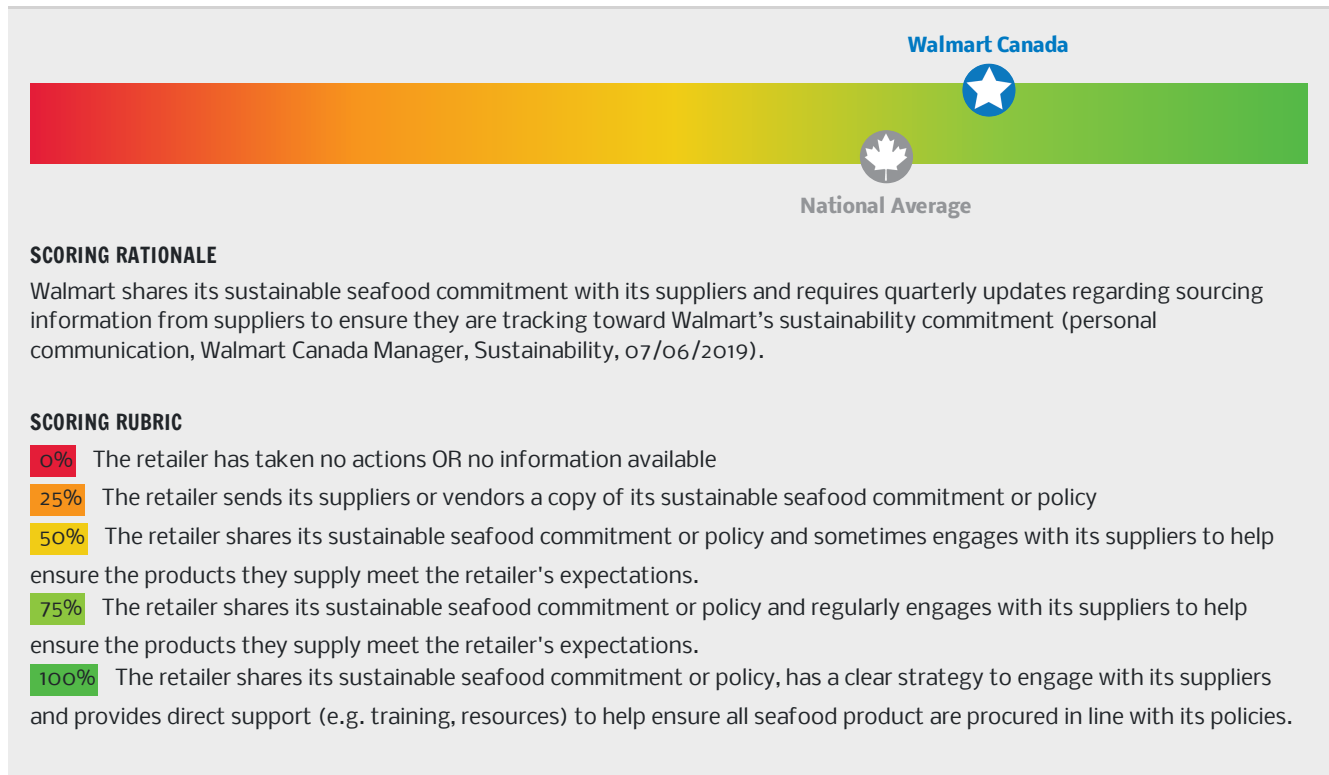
Walmart Canada

National Average

SCORING RATIONALE

Walmart shares its sustainable seafood commitment with its suppliers and requires quarterly updates regarding sourcing information from suppliers to ensure they are tracking toward Walmart's sustainability commitment (personal communication, Walmart Canada Manager, Sustainability, 07/06/2019).

SCORING RUBRIC

0% The retailer has taken no actions OR no information available

25% The retailer sends its suppliers or vendors a copy of its sustainable seafood commitment or policy

50% The retailer shares its sustainable seafood commitment or policy and sometimes engages with its suppliers to help ensure the products they supply meet the retailer's expectations.

75% The retailer shares its sustainable seafood commitment or policy and regularly engages with its suppliers to help ensure the products they supply meet the retailer's expectations.

100% The retailer shares its sustainable seafood commitment or policy, has a clear strategy to engage with its suppliers and provides direct support (e.g. training, resources) to help ensure all seafood product are procured in line with its policies.